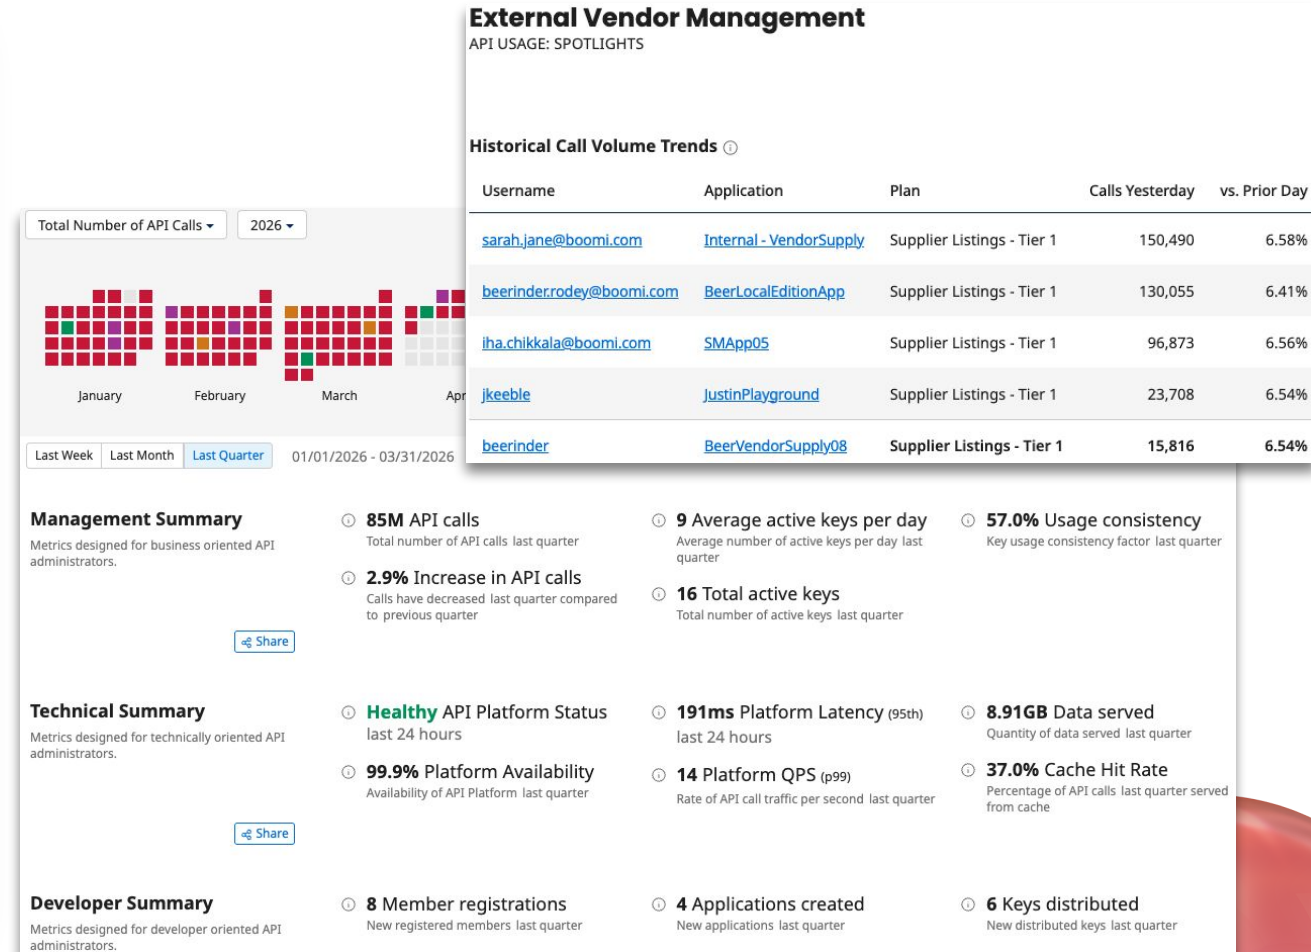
External Vendor Management
API USAGE: SPOTLIGHTS

Historical Call Volume Trends

| Username | Application | Plan | Calls Yesterday | vs. Prior Day |
|---|---|---|---|---|
| sarah.jane@boomi.com | Internal - VendorSupply | Supplier Listings - Tier 1 | 150,490 | 6.58% |
| beerinder.rodey@boomi.com | BeerLocalEditionApp | Supplier Listings - Tier 1 | 130,055 | 6.41% |
| iha.chikkala@boomi.com | SMApp05 | Supplier Listings - Tier 1 | 96,873 | 6.56% |
| jkeeble | JustinPlayground | Supplier Listings - Tier 1 | 23,708 | 6.54% |
| beerinder | BeerVendorSupply08 | Supplier Listings - Tier 1 | 15,816 | 6.54% |

Total Number of API Calls 2026

January February March Apr

Last Week Last Month Last Quarter 01/01/2026 - 03/31/2026

Management Summary
Metrics designed for business oriented API administrators.
Share

85M API calls
Total number of API calls last quarter

2.9% Increase in API calls
Calls have decreased last quarter compared to previous quarter

9 Average active keys per day
Average number of active keys per day last quarter

16 Total active keys
Total number of active keys last quarter

57.0% Usage consistency
Key usage consistency factor last quarter

Technical Summary
Metrics designed for technically oriented API administrators.
Share

Healthy API Platform Status
last 24 hours

99.9% Platform Availability
Availability of API Platform last quarter

191ms Platform Latency (95th)
last 24 hours

14 Platform QPS (p99)
Rate of API call traffic per second last quarter

8.91GB Data served
Quantity of data served last quarter

37.0% Cache Hit Rate
Percentage of API calls last quarter served from cache

Developer Summary
Metrics designed for developer oriented API administrators.

8 Member registrations
New registered members last quarter

4 Applications created
New applications last quarter

6 Keys distributed
New distributed keys last quarter